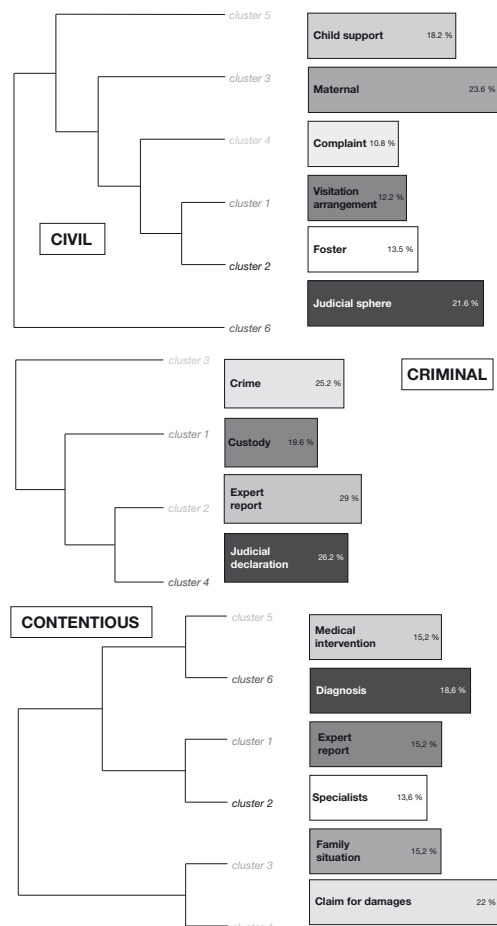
cluster 5
Child support 18.2 %
cluster 3
Maternal 23.6 %
cluster 4
Complaint 10.8 %
cluster 1
Visitation arrangement 12.2 %
CIVIL
cluster 2
Foster 13.5 %
Judicial sphere 21.6 %
cluster 6

cluster 3
Crime 25.2 %
CRIMINAL
cluster 1
Custody 19.6 %
cluster 2
Expert report 29 %
Judicial declaration 26.2 %
cluster 4

CONTENTIOUS
cluster 5
Medical intervention 15,2 %
cluster 6
Diagnosis 18,6 %
cluster 1
Expert report 15,2 %
cluster 2
Specialists 13,6 %
Family situation 15,2 %
cluster 3
Claim for damages 22 %
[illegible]